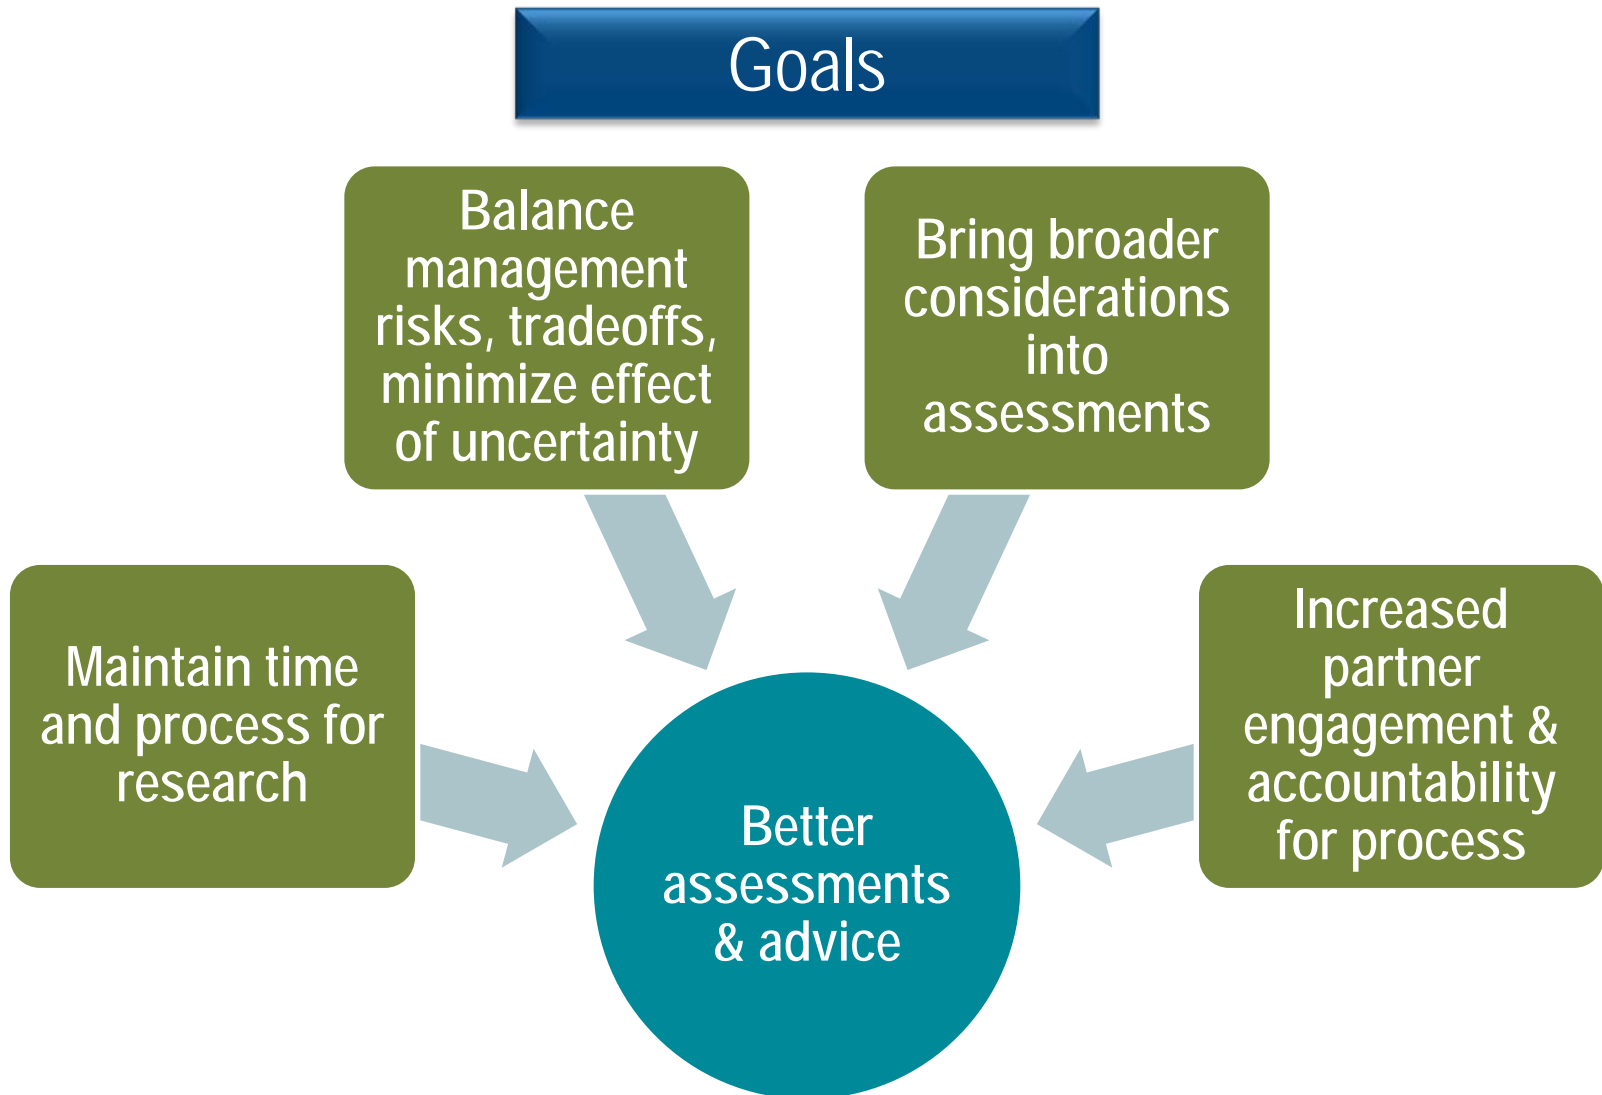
Goals

Balance management risks, tradeoffs, minimize effect of uncertainty

Bring broader considerations into assessments

Maintain time and process for research

Increased partner engagement & accountability for process

Better assessments & advice